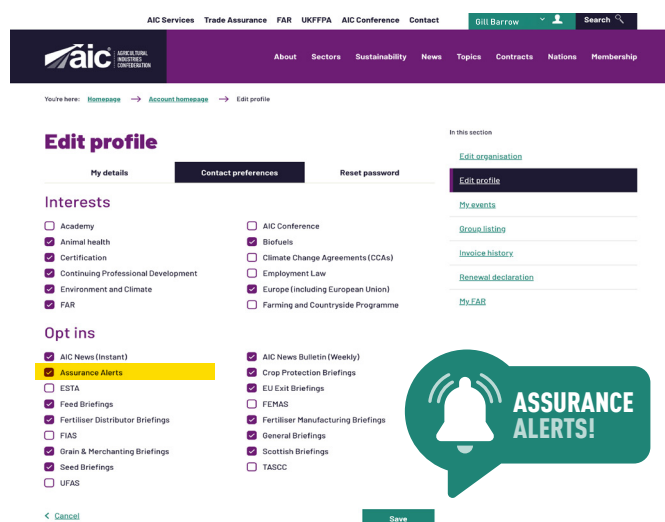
AIC Services Trade Assurance FAR UKFFPA AIC Conference Contact

Gill Barrow

Search

aic AGRICULTURAL INDUSTRIES CONFEDERATION

About Sectors Sustainability News Topics Contracts Nations Membership

You're here: Homepage → Account homepage → Edit profile

Edit profile

My details | Contact preferences | Reset password

Interests

Academy
Animal health
Certification
Continuing Professional Development
Environment and Climate
FAR

AIC Conference
Biofuels
Climate Change Agreements (CCAs)
Employment Law
Europe (including European Union)
Farming and Countryside Programme

Opt ins

AIC News (Instant)
Assurance Alerts
ESTA
Feed Briefings
Fertiliser Distributor Briefings
FIAS
Grain & Merchanting Briefings
Seed Briefings
UFAS

AIC News Bulletin (Weekly)
Crop Protection Briefings
EU Exit Briefings
FEMAS
Fertiliser Manufacturing Briefings
General Briefings
Scottish Briefings
TASCC

< Cancel

Save

In this section

Edit organisation
Edit profile
My events
Group listing
Invoice history
Renewal declaration
My FAR

ASSURANCE ALERTS!